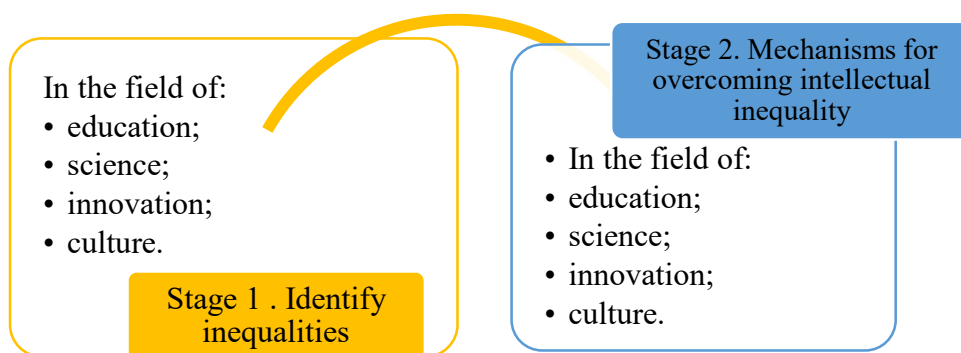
In the field of:
• education;
• science;
• innovation;
• culture.

Stage 1 . Identify inequalities

Stage 2. Mechanisms for overcoming intellectual inequality

• In the field of:
• education;
• science;
• innovation;
• culture.